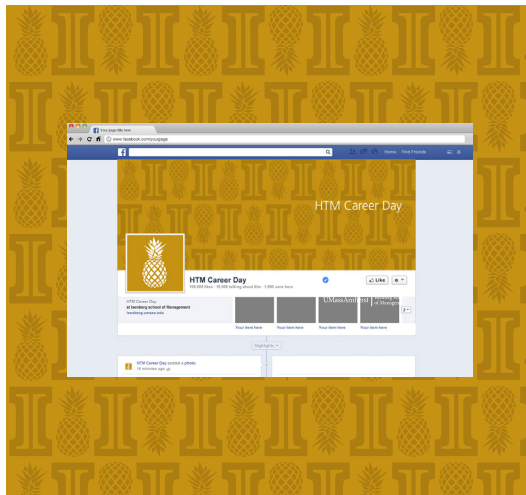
Your page title here

www.facebook.com/yourpage

Home Find Friends

HTM Career Day

HTM Career Day

100,000 likes · 10,000 talking about this · 1,000 were here

Like

HTM Career Day
at Isenberg school of Management
isenberg.umass.edu

UMassAmherst Isenberg School of Management

Your text here Your text here Your text here Your text here

Highlights

HTM Career Day posted a photo.
18 minutes ago